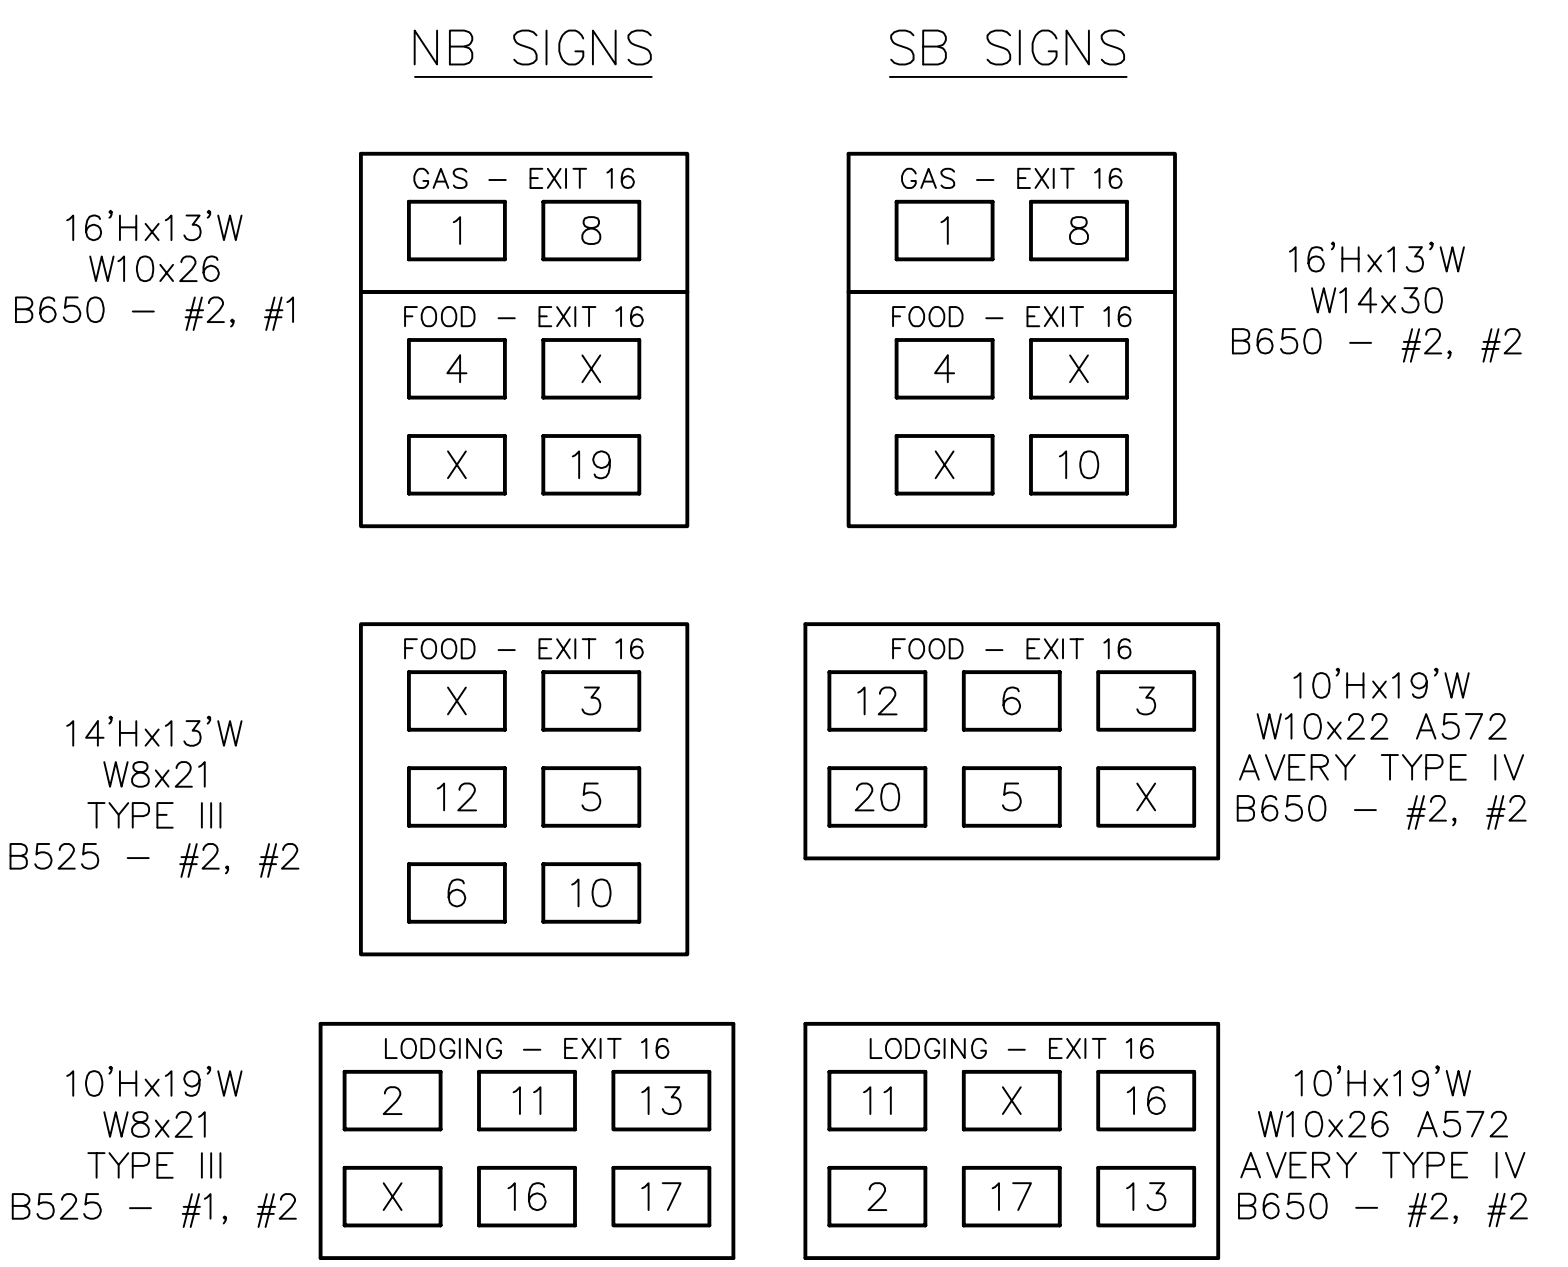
NB SIGNS

SB SIGNS

16'Hx13'W
W10x26
B650 – #2, #1

GAS – EXIT 16

| 1 | 8 |
|---|---|

FOOD – EXIT 16

| 4 | X |
|---|---|
| X | 19 |

GAS – EXIT 16

| 1 | 8 |
|---|---|

FOOD – EXIT 16

| 4 | X |
|---|---|
| X | 10 |

16'Hx13'W
W14x30
B650 – #2, #2

14'Hx13'W
W8x21
TYPE III
B525 – #2, #2

FOOD – EXIT 16

| X | 3 |
|---|---|
| 12 | 5 |
| 6 | 10 |

FOOD – EXIT 16

| 12 | 6 | 3 |
|---|---|---|
| 20 | 5 | X |

10'Hx19'W
W10x22 A572
AVERY TYPE IV
B650 – #2, #2

10'Hx19'W
W8x21
TYPE III
B525 – #1, #2

LODGING – EXIT 16

| 2 | 11 | 13 |
|---|---|---|
| X | 16 | 17 |

LODGING – EXIT 16

| 11 | X | 16 |
|---|---|---|
| 2 | 17 | 13 |

10'Hx19'W
W10x26 A572
AVERY TYPE IV
B650 – #2, #2